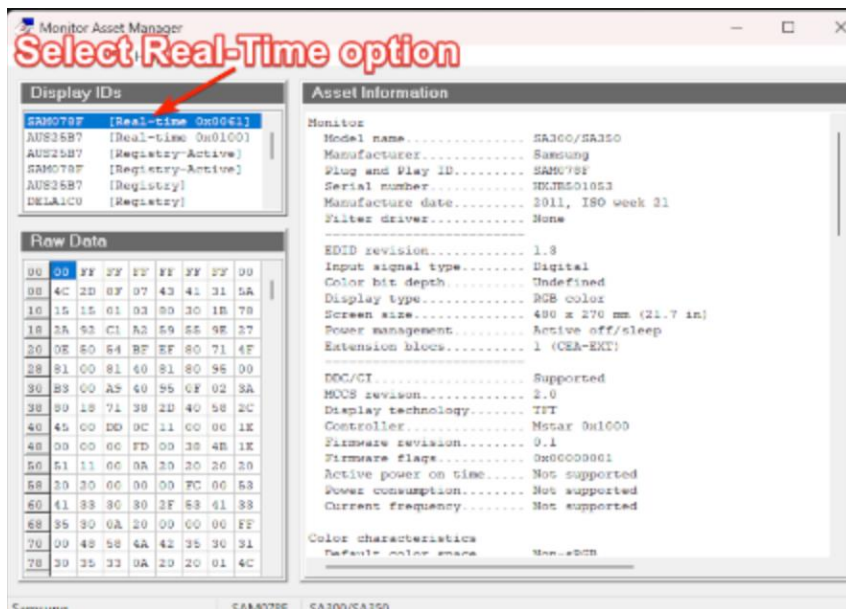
Monitor Asset Manager

Select Real-Time option

Display IDs

SAM078F [Real-time 0x0061]
AUS25B7 [Real-time 0x0100]
AUS25B7 [Registry-Active]
SAM078F [Registry-Active]
AUS25B7 [Registry]
DELA1C0 [Registry]

Raw Data

| | | | | | | | | |
|---|---|---|---|---|---|---|---|---|
| 00 | 00 | FF | FF | FF | FF | FF | FF | 00 |
| 08 | 4C | 2D | 8F | 07 | 43 | 41 | 31 | 5A |
| 10 | 15 | 15 | 01 | 03 | 80 | 30 | 1B | 78 |
| 18 | 2A | 52 | C1 | A2 | 59 | 55 | 9E | 27 |
| 20 | 0E | 50 | 54 | BF | EF | 80 | 71 | 4F |
| 28 | 81 | 00 | 81 | 40 | 81 | 80 | 95 | 00 |
| 30 | B3 | 00 | A9 | 40 | 95 | 0F | 02 | 3A |
| 38 | 80 | 18 | 71 | 38 | 2D | 40 | 58 | 2C |
| 40 | 45 | 00 | DD | 0C | 11 | 00 | 00 | 1E |
| 48 | 00 | 00 | 00 | FD | 00 | 38 | 4B | 1E |
| 50 | 51 | 11 | 00 | 0A | 20 | 20 | 20 | 20 |
| 58 | 20 | 20 | 00 | 00 | 00 | FC | 00 | 53 |
| 60 | 41 | 33 | 30 | 30 | 2F | 53 | 41 | 33 |
| 68 | 35 | 30 | 0A | 20 | 00 | 00 | 00 | FF |
| 70 | 00 | 48 | 58 | 4A | 42 | 35 | 30 | 31 |
| 78 | 30 | 35 | 33 | 0A | 20 | 20 | 01 | 4C |

Asset Information

Monitor
Model name............... SA300/SA350
Manufacturer............. Samsung
Plug and Play ID......... SAM078F
Serial number............ HXJB501053
Manufacture date......... 2011, ISO week 21
Filter driver............ None
-------------------------
EDID revision............ 1.3
Input signal type........ Digital
Color bit depth.......... Undefined
Display type............. RGB color
Screen size.............. 480 x 270 mm (21.7 in)
Power management......... Active off/sleep
Extension blocs.......... 1 (CEA-EXT)
-------------------------
DDC/CI................... Supported
MCCS revison............. 2.0
Display technology....... TFT
Controller............... Mstar 0x1000
Firmware revision........ 0.1
Firmware flags........... 0x00000001
Active power on time..... Not supported
Power consumption........ Not supported
Current frequency........ Not supported

Color characteristics
Default color space...... Non-sRGB

Samsung SAM078F SA300/SA350